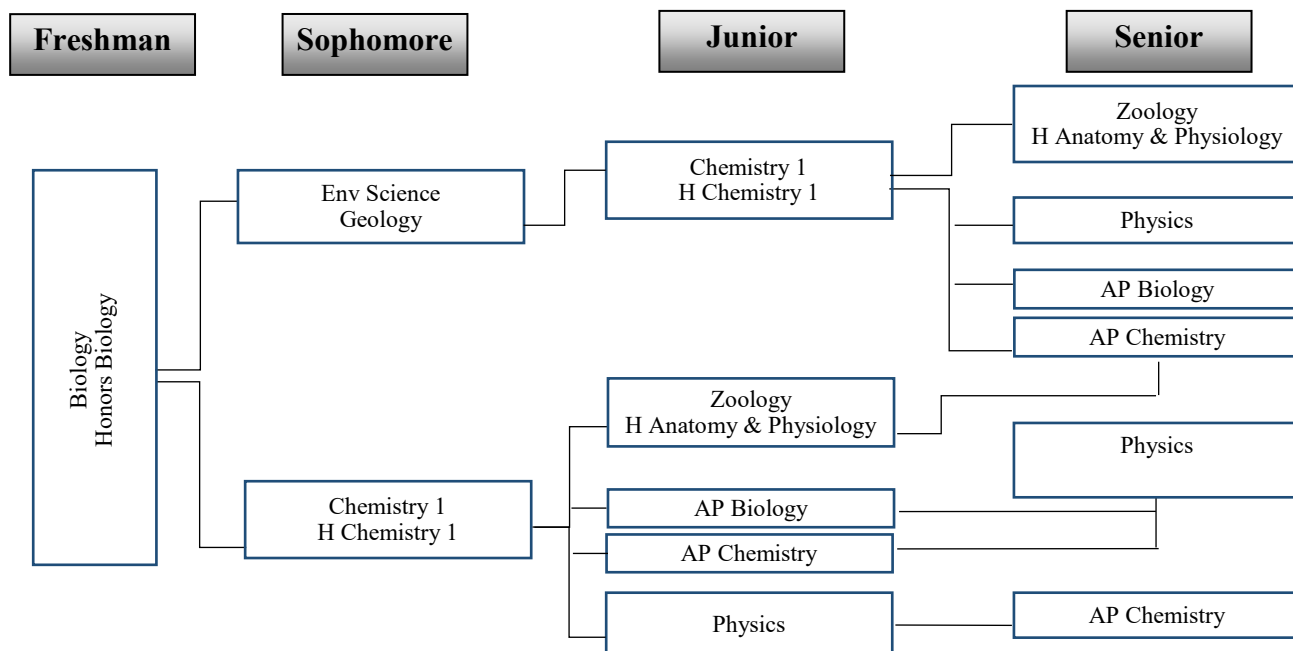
Freshman

Sophomore

Junior

Senior

Biology
Honors Biology

Env Science
Geology

Chemistry 1
H Chemistry 1

Zoology
H Anatomy & Physiology

Physics

AP Biology

AP Chemistry

Chemistry 1
H Chemistry 1

Zoology
H Anatomy & Physiology

AP Biology

AP Chemistry

Physics

Physics

AP Chemistry